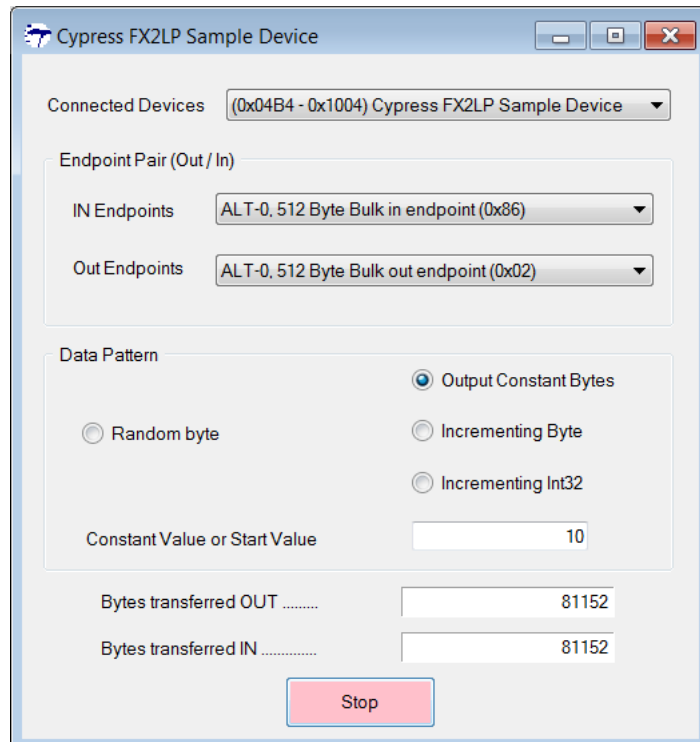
Cypress FX2LP Sample Device

Connected Devices (0x04B4 - 0x1004) Cypress FX2LP Sample Device

Endpoint Pair (Out / In)

IN Endpoints ALT-0, 512 Byte Bulk in endpoint (0x86)

Out Endpoints ALT-0, 512 Byte Bulk out endpoint (0x02)

Data Pattern

Output Constant Bytes

Random byte

Incrementing Byte

Incrementing Int32

Constant Value or Start Value 10

Bytes transferred OUT ......... 81152

Bytes transferred IN ............. 81152

Stop